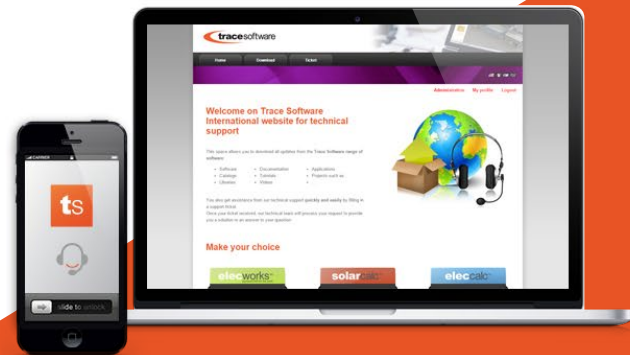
tracesoftware

Home
Download
Ticket

Administration
My profile
Logout

Welcome on Trace Software International website for technical support

This space allows you to download all updates from the Trace Software range of software:

- Software
- Catalogs
- Libraries
- Documentation
- Tutorials
- Videos
- Applications
- Projects such as
- ...

You also get assistance from our technical support quickly and easily by filling in a support ticket.
Once your ticket received, our technical team will process your request to provide you a solution or an answer to your question.

Make your choice

elecworks
solarcalc
eleccalc

CARRIER

ts

slide to unlock